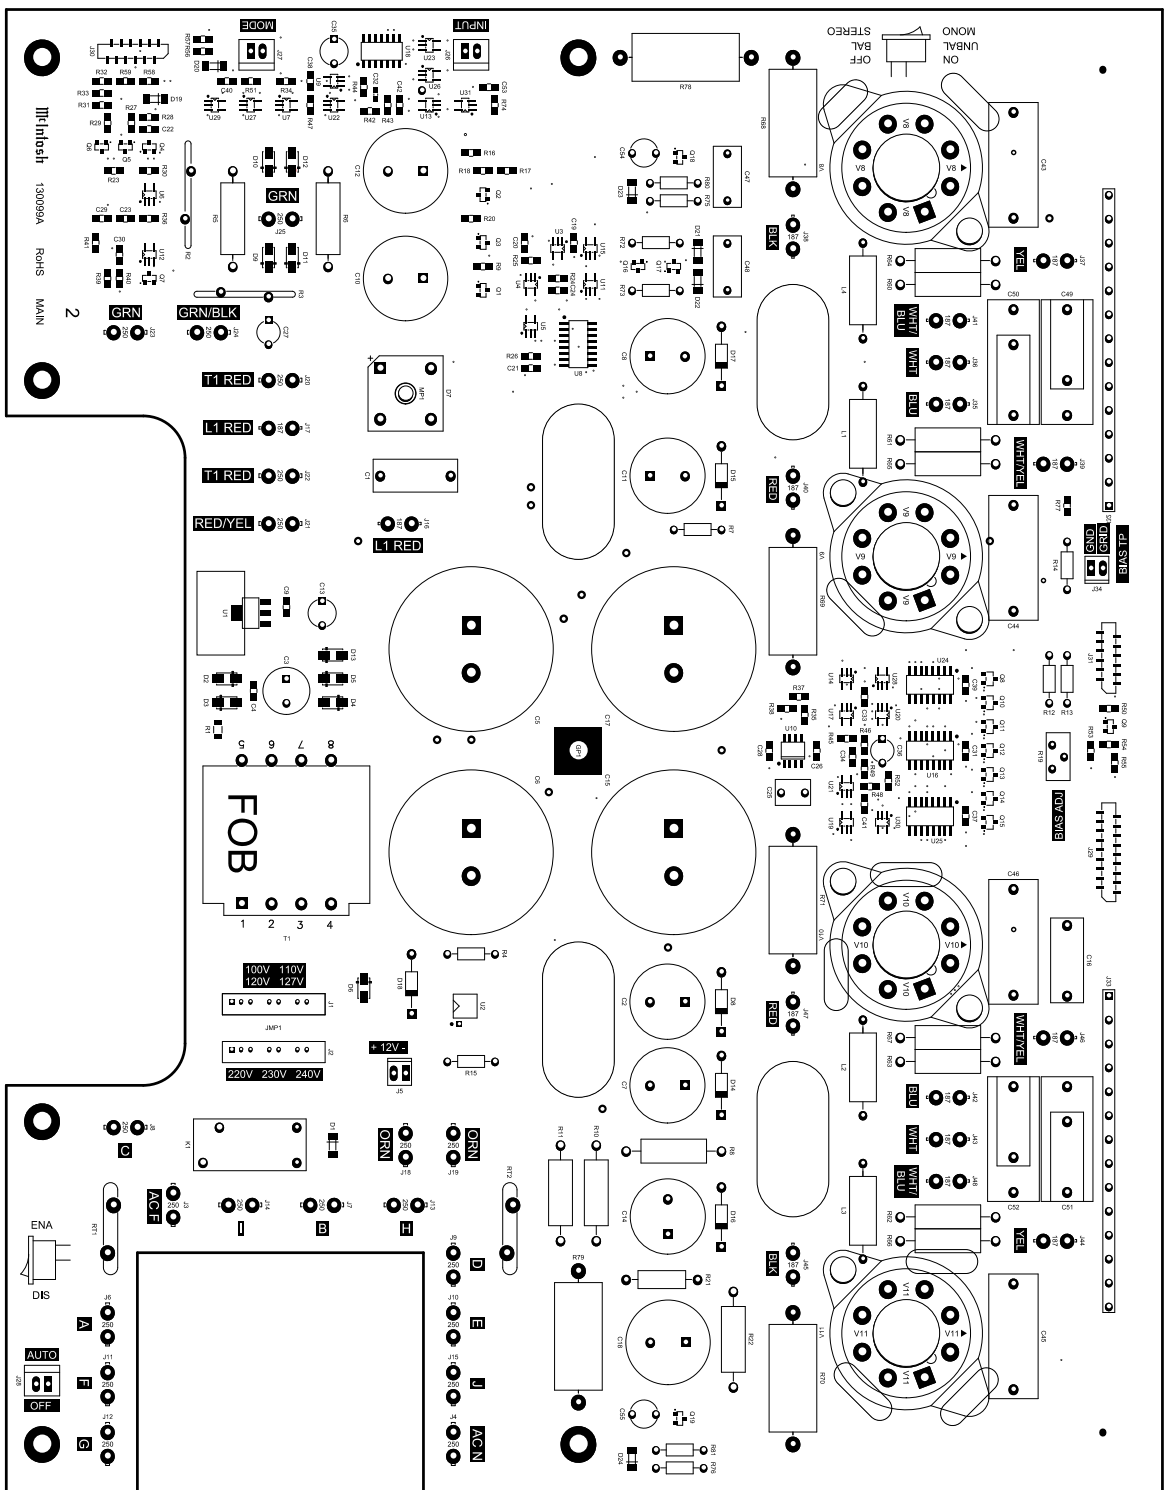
MODE
INPUT
ON
UNBAL
MONO
OFF
BAL
STEREO
McIntosh
130099A
RoHS
MAIN
2
GRN
GRN
GRN/BLK
T1 RED
L1 RED
T1 RED
RED/YEL
L1 RED
BLK
YEL
WHT/BLU
WHT
BLU
WHT/YEL
RED
GND
GRD
BIAS TP
BIAS ADJ
FOB
5 6 7 8
1 2 3 4
T1
100V 110V
120V 127V
JMP1
220V 230V 240V
+ 12V -
RED
WHT/YEL
BLU
WHT
WHT/BLU
YEL
BLK
C
ORN
ORN
ENA
DIS
AC F
I
B
H
D
E
J
AC N
A
F
G
AUTO
OFF
V8
V9
V10
V11